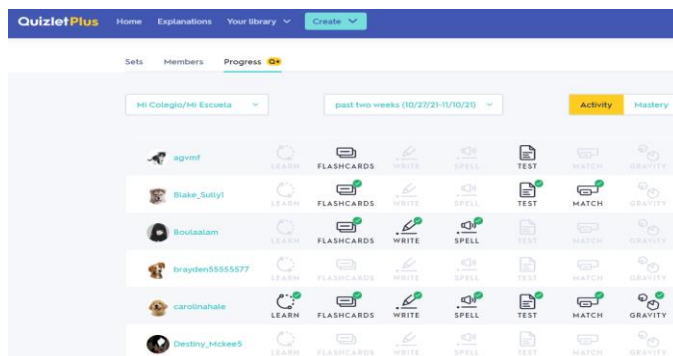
QuizletPlus Home Explanations Your library Create

Sets Members Progress Q+

Mi Colegio/Mi Escuela
past two weeks (10/27/21-11/10/21)
Activity Mastery

| | | | | | | | |
|---|---|---|---|---|---|---|---|
| agvmf | LEARN | FLASHCARDS | WRITE | SPELL | TEST | MATCH | GRAVITY |
| Blake_Sully1 | LEARN | FLASHCARDS | WRITE | SPELL | TEST | MATCH | GRAVITY |
| Boulaalam | LEARN | FLASHCARDS | WRITE | SPELL | TEST | MATCH | GRAVITY |
| brayden55555577 | LEARN | FLASHCARDS | WRITE | SPELL | TEST | MATCH | GRAVITY |
| carolinahale | LEARN | FLASHCARDS | WRITE | SPELL | TEST | MATCH | GRAVITY |
| Destiny_Mckee5 | LEARN | FLASHCARDS | WRITE | SPELL | TEST | MATCH | GRAVITY |